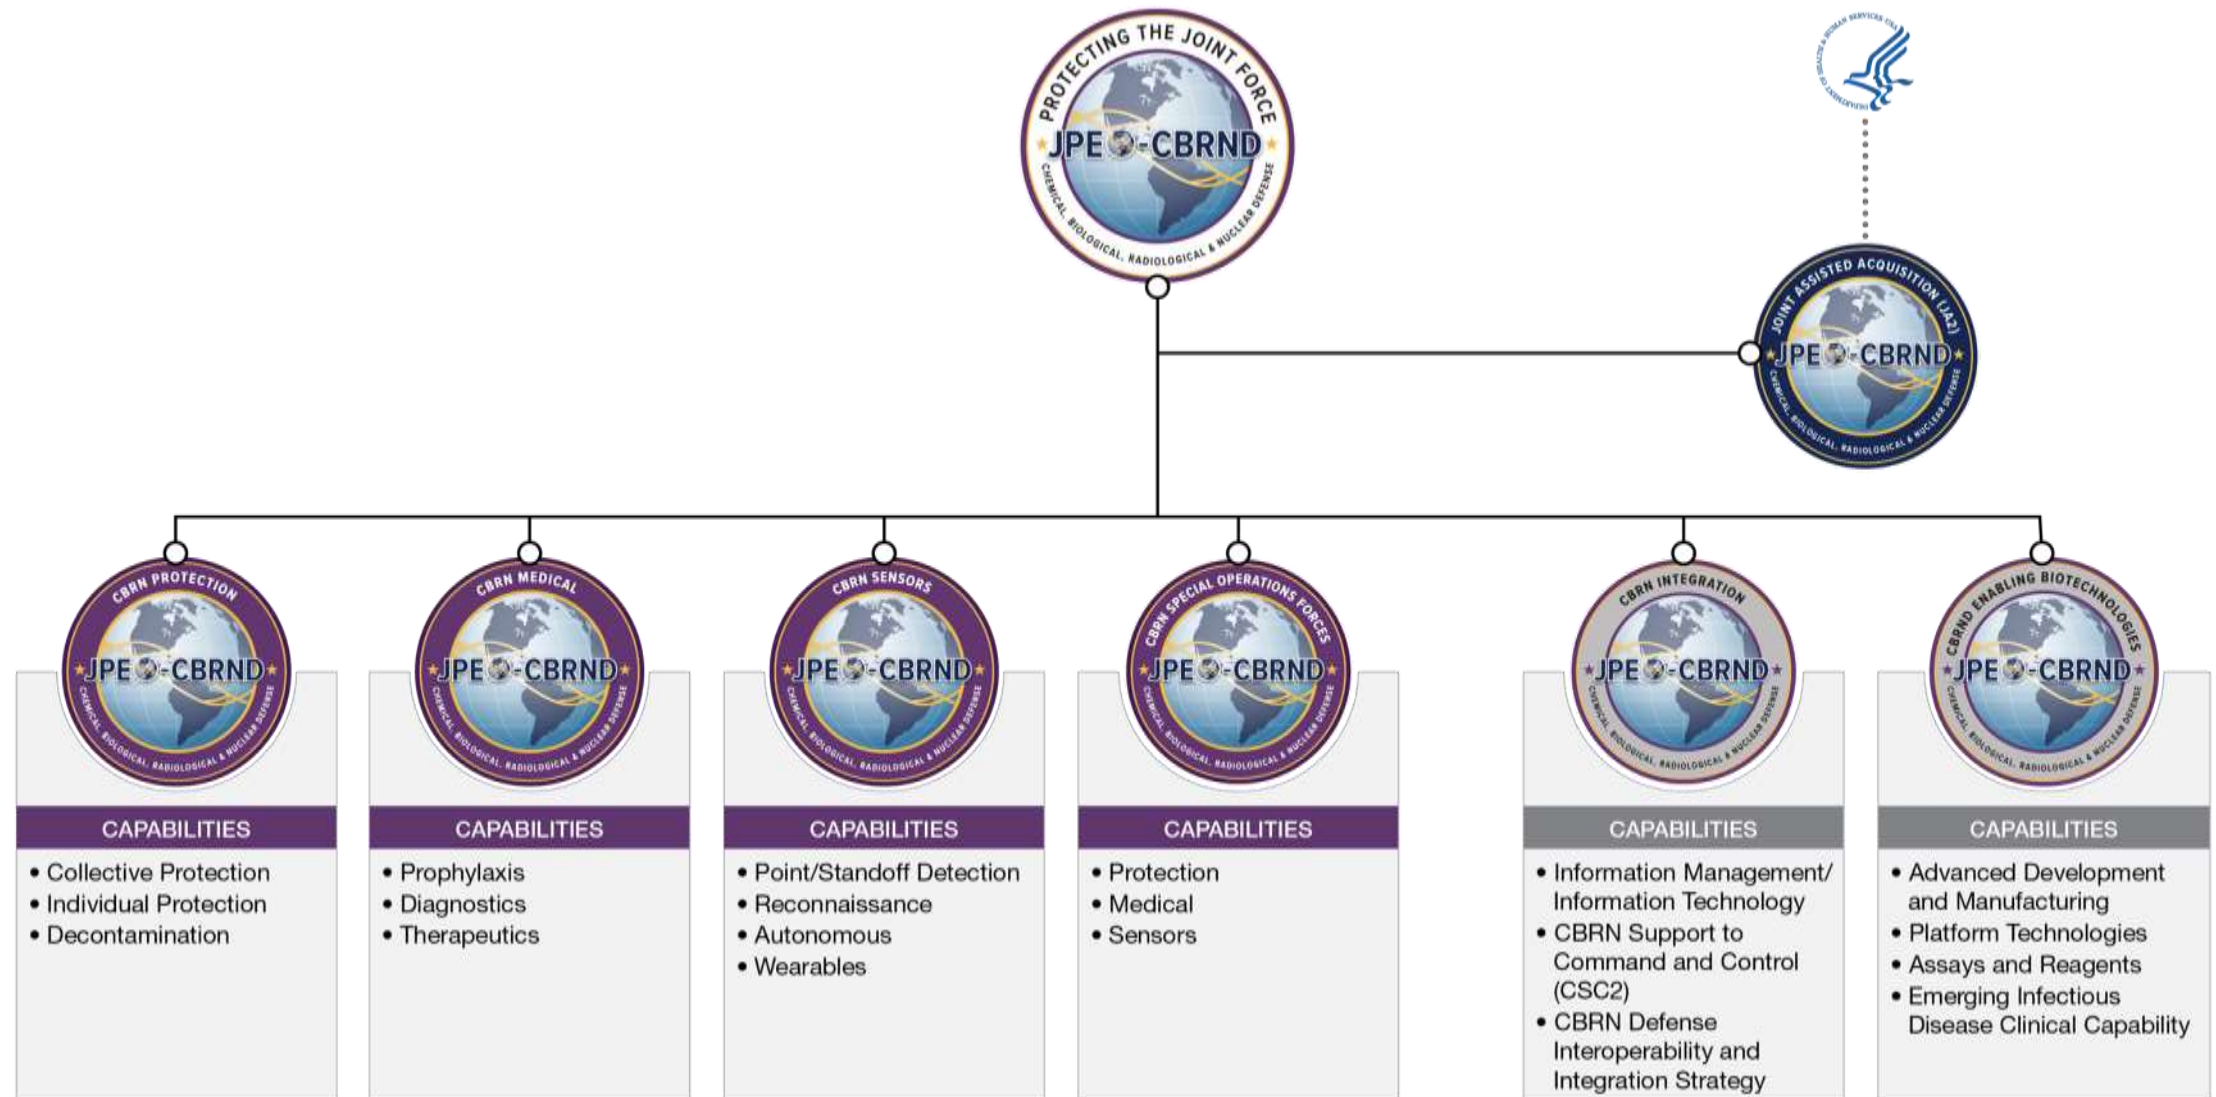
PROTECTING THE JOINT FORCE
JPEO-CBRND
CHEMICAL, BIOLOGICAL, RADIOLOGICAL & NUCLEAR DEFENSE

JOINT ASSISTED ACQUISITION (JA2)
JPEO-CBRND
CHEMICAL, BIOLOGICAL, RADIOLOGICAL & NUCLEAR DEFENSE

CBRN PROTECTION
JPEO-CBRND
CHEMICAL, BIOLOGICAL, RADIOLOGICAL & NUCLEAR DEFENSE
CAPABILITIES
• Collective Protection
• Individual Protection
• Decontamination

CBRN MEDICAL
JPEO-CBRND
CHEMICAL, BIOLOGICAL, RADIOLOGICAL & NUCLEAR DEFENSE
CAPABILITIES
• Prophylaxis
• Diagnostics
• Therapeutics

CBRN SENSORS
JPEO-CBRND
CHEMICAL, BIOLOGICAL, RADIOLOGICAL & NUCLEAR DEFENSE
CAPABILITIES
• Point/Standoff Detection
• Reconnaissance
• Autonomous
• Wearables

CBRN SPECIAL OPERATIONS FORCES
JPEO-CBRND
CHEMICAL, BIOLOGICAL, RADIOLOGICAL & NUCLEAR DEFENSE
CAPABILITIES
• Protection
• Medical
• Sensors

CBRN INTEGRATION
JPEO-CBRND
CHEMICAL, BIOLOGICAL, RADIOLOGICAL & NUCLEAR DEFENSE
CAPABILITIES
• Information Management/ Information Technology
• CBRN Support to Command and Control (CSC2)
• CBRN Defense Interoperability and Integration Strategy

CBRND ENABLING BIOTECHNOLOGIES
JPEO-CBRND
CHEMICAL, BIOLOGICAL, RADIOLOGICAL & NUCLEAR DEFENSE
CAPABILITIES
• Advanced Development and Manufacturing
• Platform Technologies
• Assays and Reagents
• Emerging Infectious Disease Clinical Capability